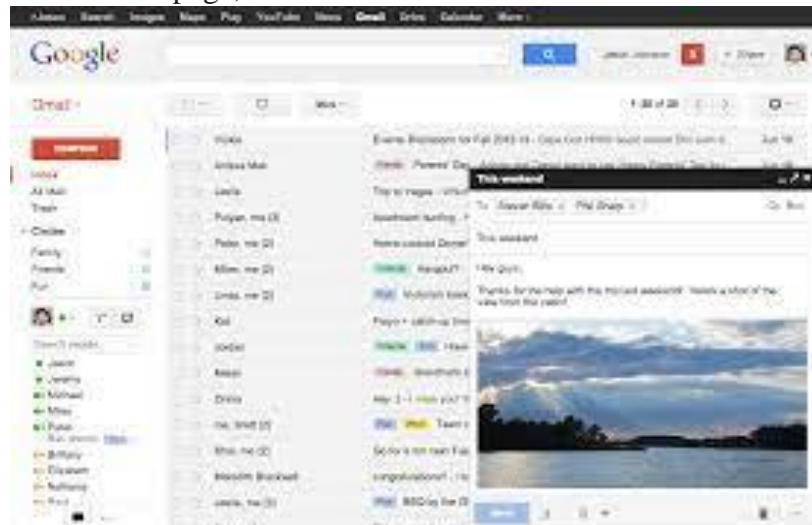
+Jason Search Images Maps Play YouTube News Gmail Drive Calendar More

Google

Gmail

COMPOSE

Inbox
All Mail
Trash
Circles
Family
Friends
Fun

Search people

Jason
Jenelia
Michael
Miles
Pure
Brittany
Elizabeth
Nathaniel

More

1–20 of 20

Wade
Arissa Mun
Leslie
Pogan, me (3)
Peter, me (2)
Miles, me (2)
Linda, me (2)
Kat
Jordan
Kasan
Drew
me, Brett (2)
Bho, me (2)
Meredith Brockwell
Leslie, me (3)

Events Brainstorm for Fall 2012
Family
Friends
Work

This weekend
To: Stewart Bills, Phil Shaw
This weekend
Hey guys,
Thanks for the help with the this past weekend! Here's a shot of the view from the cabin!

Send